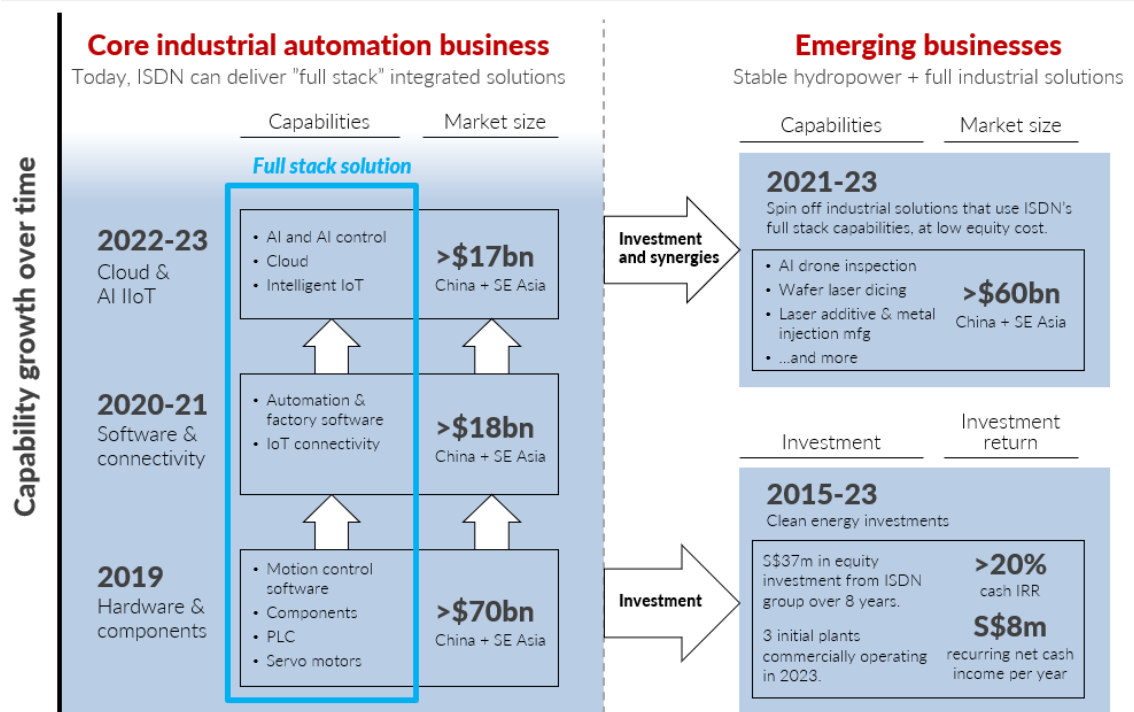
Capability growth over time

Core industrial automation business
Today, ISDN can deliver "full stack" integrated solutions

Capabilities | Market size

Full stack solution

2022-23
Cloud & AI IIoT

- AI and AI control
- Cloud
- Intelligent IoT

>$17bn
China + SE Asia

2020-21
Software & connectivity

- Automation & factory software
- IoT connectivity

>$18bn
China + SE Asia

2019
Hardware & components

- Motion control software
- Components
- PLC
- Servo motors

>$70bn
China + SE Asia

Investment and synergies

Investment

Emerging businesses
Stable hydropower + full industrial solutions

Capabilities | Market size

2021-23
Spin off industrial solutions that use ISDN's full stack capabilities, at low equity cost.

- AI drone inspection
- Wafer laser dicing
- Laser additive & metal injection mfg
- ...and more

>$60bn
China + SE Asia

Investment | Investment return

2015-23
Clean energy investments

S$37m in equity investment from ISDN group over 8 years.

3 initial plants commercially operating in 2023.

>20%
cash IRR

S$8m
recurring net cash income per year